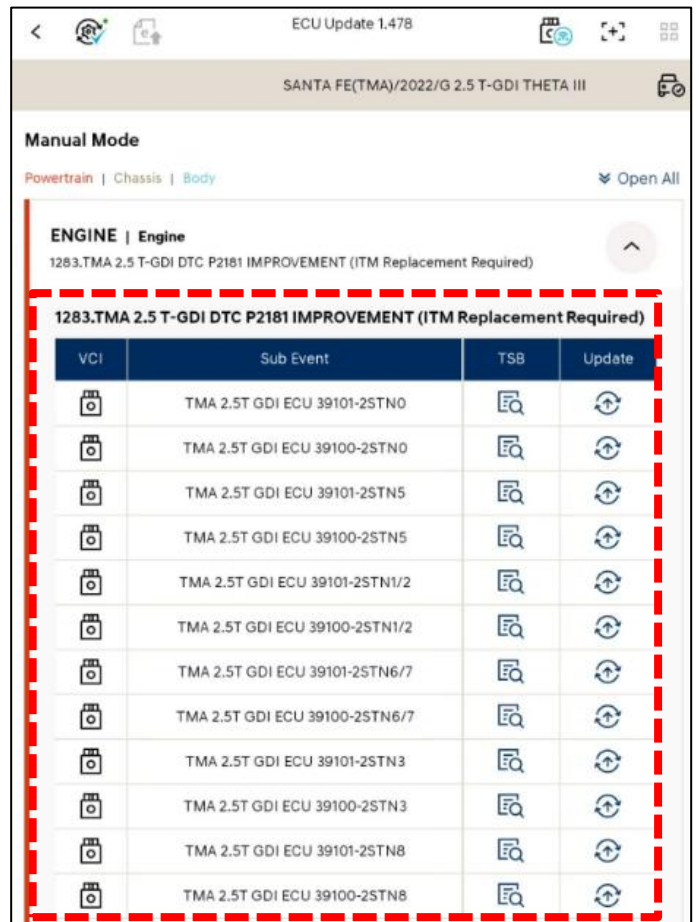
ECU Update 1.478

SANTA FE(TMA)/2022/G 2.5 T-GDI THETA III

Manual Mode

Powertrain | Chassis | Body

Open All

ENGINE | Engine
1283.TMA 2.5 T-GDI DTC P2181 IMPROVEMENT (ITM Replacement Required)

1283.TMA 2.5 T-GDI DTC P2181 IMPROVEMENT (ITM Replacement Required)

| VCI | Sub Event | TSB | Update |
|---|---|---|---|
| | TMA 2.5T GDI ECU 39101-2STN0 | | |
| | TMA 2.5T GDI ECU 39100-2STN0 | | |
| | TMA 2.5T GDI ECU 39101-2STN5 | | |
| | TMA 2.5T GDI ECU 39100-2STN5 | | |
| | TMA 2.5T GDI ECU 39101-2STN1/2 | | |
| | TMA 2.5T GDI ECU 39100-2STN1/2 | | |
| | TMA 2.5T GDI ECU 39101-2STN6/7 | | |
| | TMA 2.5T GDI ECU 39100-2STN6/7 | | |
| | TMA 2.5T GDI ECU 39101-2STN3 | | |
| | TMA 2.5T GDI ECU 39100-2STN3 | | |
| | TMA 2.5T GDI ECU 39101-2STN8 | | |
| | TMA 2.5T GDI ECU 39100-2STN8 | | |